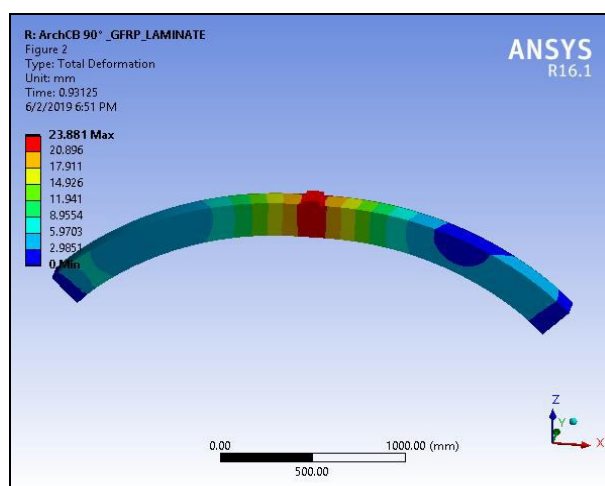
R: ArchCB 90° _GFRP_LAMINATE
Figure 2
Type: Total Deformation
Unit: mm
Time: 0.93125
6/2/2019 6:51 PM

23.881 Max
20.896
17.911
14.926
11.941
8.9554
5.9703
2.9851
0 Min

ANSYS
R16.1

0.00
1000.00 (mm)
500.00

Z
Y
X